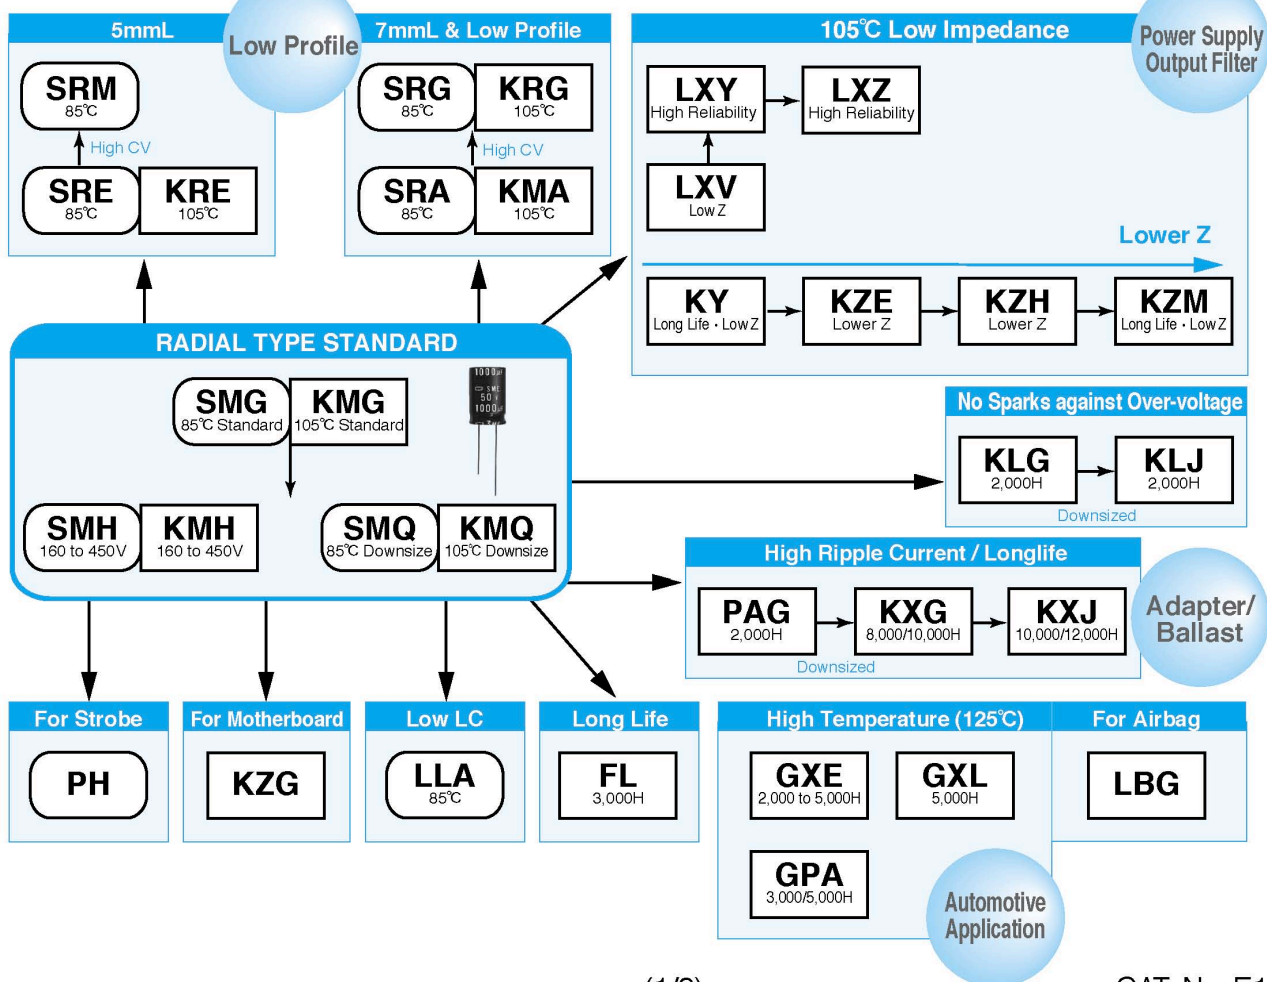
5mmL

Low Profile

SRM
85℃

High CV

SRE
85℃

KRE
105℃

7mmL & Low Profile

SRG
85℃

KRG
105℃

High CV

SRA
85℃

KMA
105℃

105℃ Low Impedance

Power Supply Output Filter

LXY
High Reliability

LXZ
High Reliability

LXV
Low Z

Lower Z

KY
Long Life・Low Z

KZE
Lower Z

KZH
Lower Z

KZM
Long Life・Low Z

RADIAL TYPE STANDARD

SMG
85℃ Standard

KMG
105℃ Standard

SMH
160 to 450V

KMH
160 to 450V

SMQ
85℃ Downsize

KMQ
105℃ Downsize

No Sparks against Over-voltage

KLG
2,000H

KLJ
2,000H

Downsized

High Ripple Current / Longlife

PAG
2,000H

KXG
8,000/10,000H

KXJ
10,000/12,000H

Downsized

Adapter/ Ballast

For Strobe

PH

For Motherboard

KZG

Low LC

LLA
85℃

Long Life

FL
3,000H

High Temperature (125℃)

GXE
2,000 to 5,000H

GXL
5,000H

GPA
3,000/5,000H

Automotive Application

For Airbag

LBG

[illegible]

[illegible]